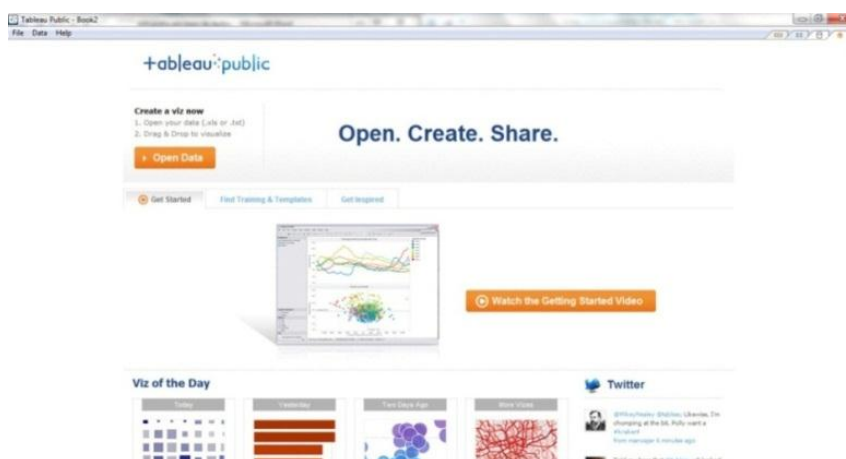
Tableau Public - Book2

File Data Help

+ableau public

Create a viz now
1. Open your data (.xls or .txt)
2. Drag & Drop to visualize

Open Data

Open. Create. Share.

Get Started

Find Training & Templates

Get Inspired

Watch the Getting Started Video

Viz of the Day

Today

Yesterday

Two Days Ago

More Views

Twitter

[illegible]